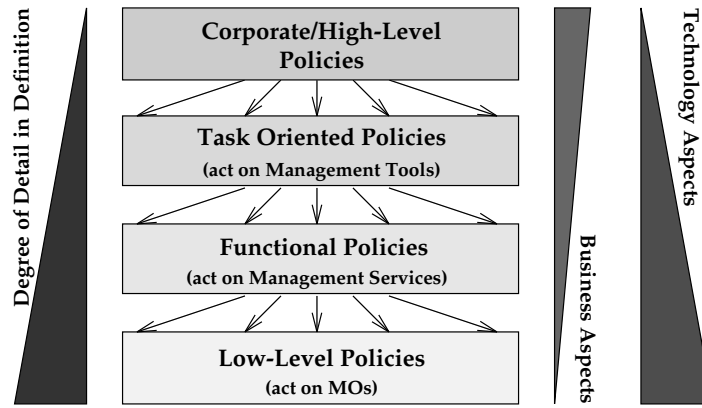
Degree of Detail in Definition

Corporate/High-Level Policies

Task Oriented Policies
(act on Management Tools)

Functional Policies
(act on Management Services)

Low-Level Policies
(act on MOs)

Business Aspects

Technology Aspects